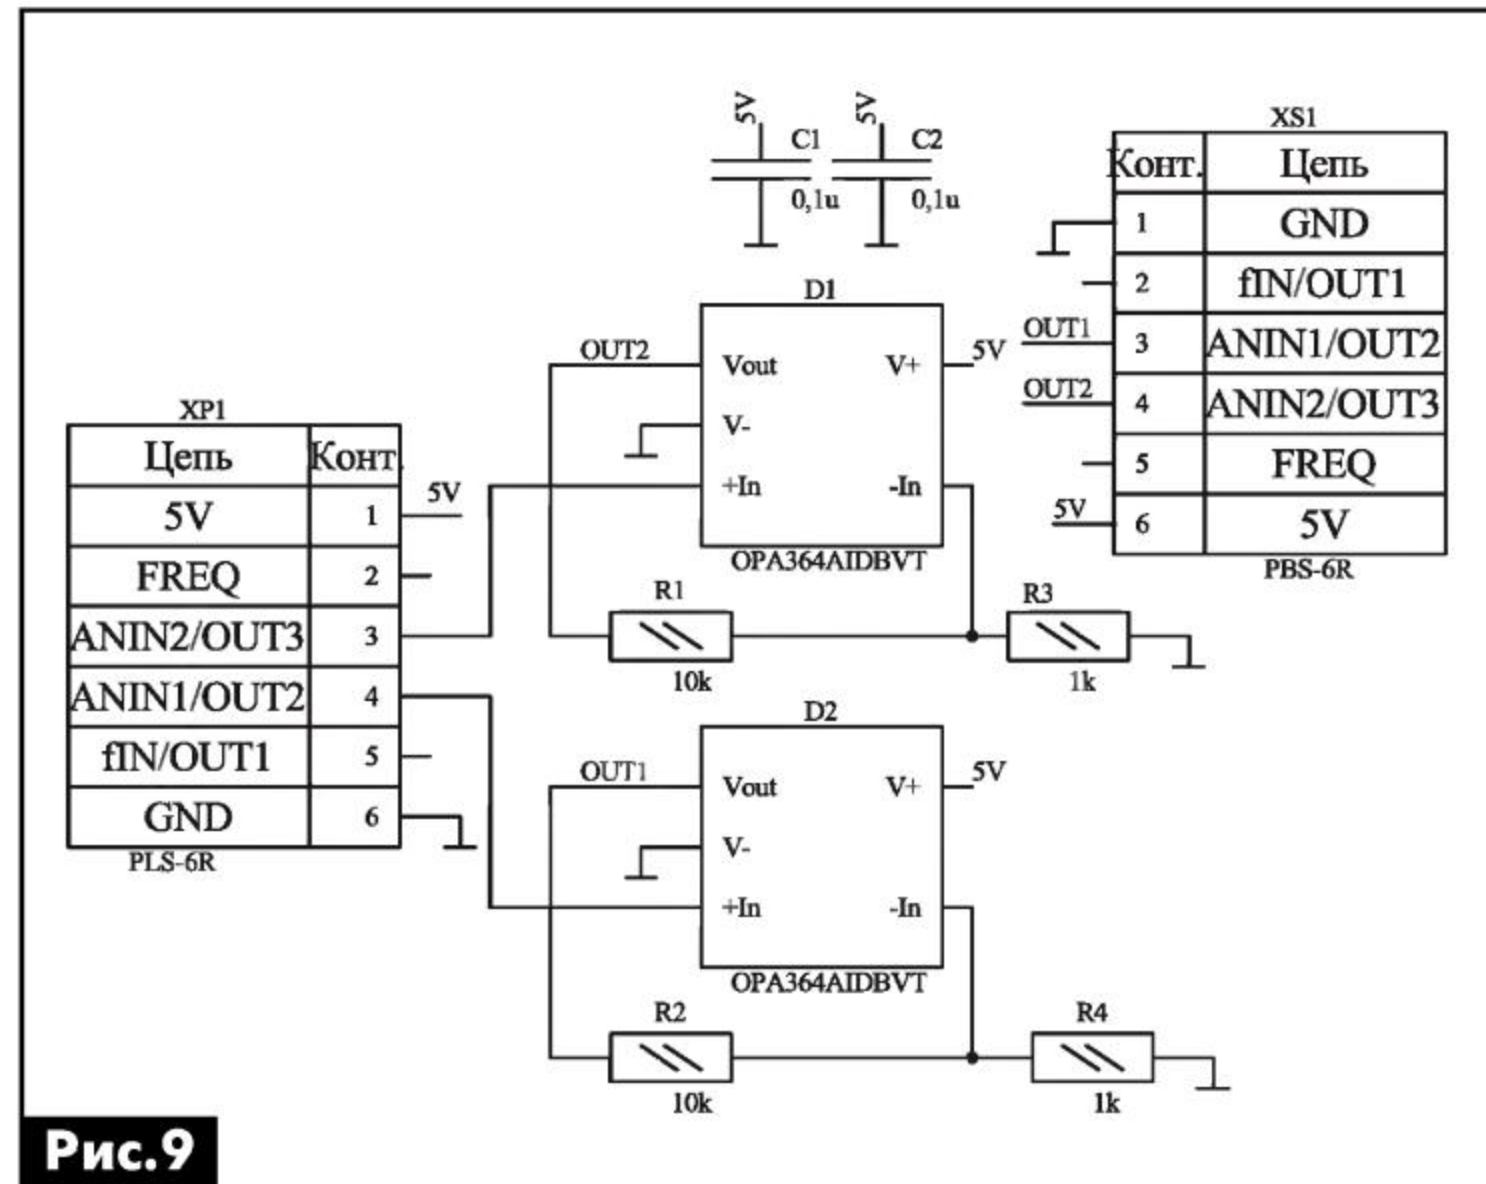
5V
C1
0,1u
5V
C2
0,1u

XS1
| Конт. | Цепь |
|---|---|
| 1 | GND |
| 2 | fIN/OUT1 |
| 3 | ANIN1/OUT2 |
| 4 | ANIN2/OUT3 |
| 5 | FREQ |
| 6 | 5V |
PBS-6R

OUT1
OUT2
5V

D1
OUT2
Vout
V+
5V
V-
+In
-In
OPA364AIDBVT

XP1
| Цепь | Конт. |
|---|---|
| 5V | 1 |
| FREQ | 2 |
| ANIN2/OUT3 | 3 |
| ANIN1/OUT2 | 4 |
| fIN/OUT1 | 5 |
| GND | 6 |
PLS-6R

5V

R1
10k
R3
1k

D2
OUT1
Vout
V+
5V
V-
+In
-In
OPA364AIDBVT

R2
10k
R4
1k

Рис.9